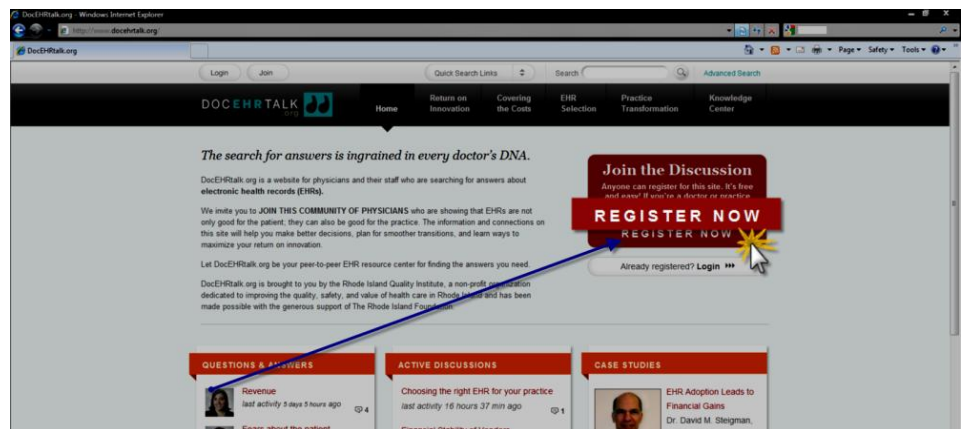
DocEHRtalk.org - Windows Internet Explorer

http://www.docehrtalk.org/

DocEHRtalk.org

Page ▾ Safety ▾ Tools ▾

Login Join

Quick Search Links

Search

Advanced Search

DOCEHRTALK .org

Home

Return on Innovation

Covering the Costs

EHR Selection

Practice Transformation

Knowledge Center

The search for answers is ingrained in every doctor's DNA.

DocEHRtalk.org is a website for physicians and their staff who are searching for answers about **electronic health records (EHRs).**

We invite you to **JOIN THIS COMMUNITY OF PHYSICIANS** who are showing that EHRs are not only good for the patient; they can also be good for the practice. The information and connections on this site will help you make better decisions, plan for smoother transitions, and learn ways to maximize your return on innovation.

Let DocEHRtalk.org be your peer-to-peer EHR resource center for finding the answers you need.

DocEHRtalk.org is brought to you by the Rhode Island Quality Institute, a non-profit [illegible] dedicated to improving the quality, safety, and value of health care in Rhode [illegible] and has been made possible with the generous support of The Rhode Island Foundation.

Join the Discussion

Anyone can register for this site. It's free and easy! If you're a doctor or practice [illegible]

REGISTER NOW

REGISTER NOW

Already registered? Login

QUESTIONS & ANSWERS

Revenue

last activity 5 days 5 hours ago

4

Fears about the patient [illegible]

ACTIVE DISCUSSIONS

Choosing the right EHR for your practice

last activity 16 hours 37 min ago

1

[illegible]

CASE STUDIES

EHR Adoption Leads to Financial Gains

Dr. David M. Steigman,